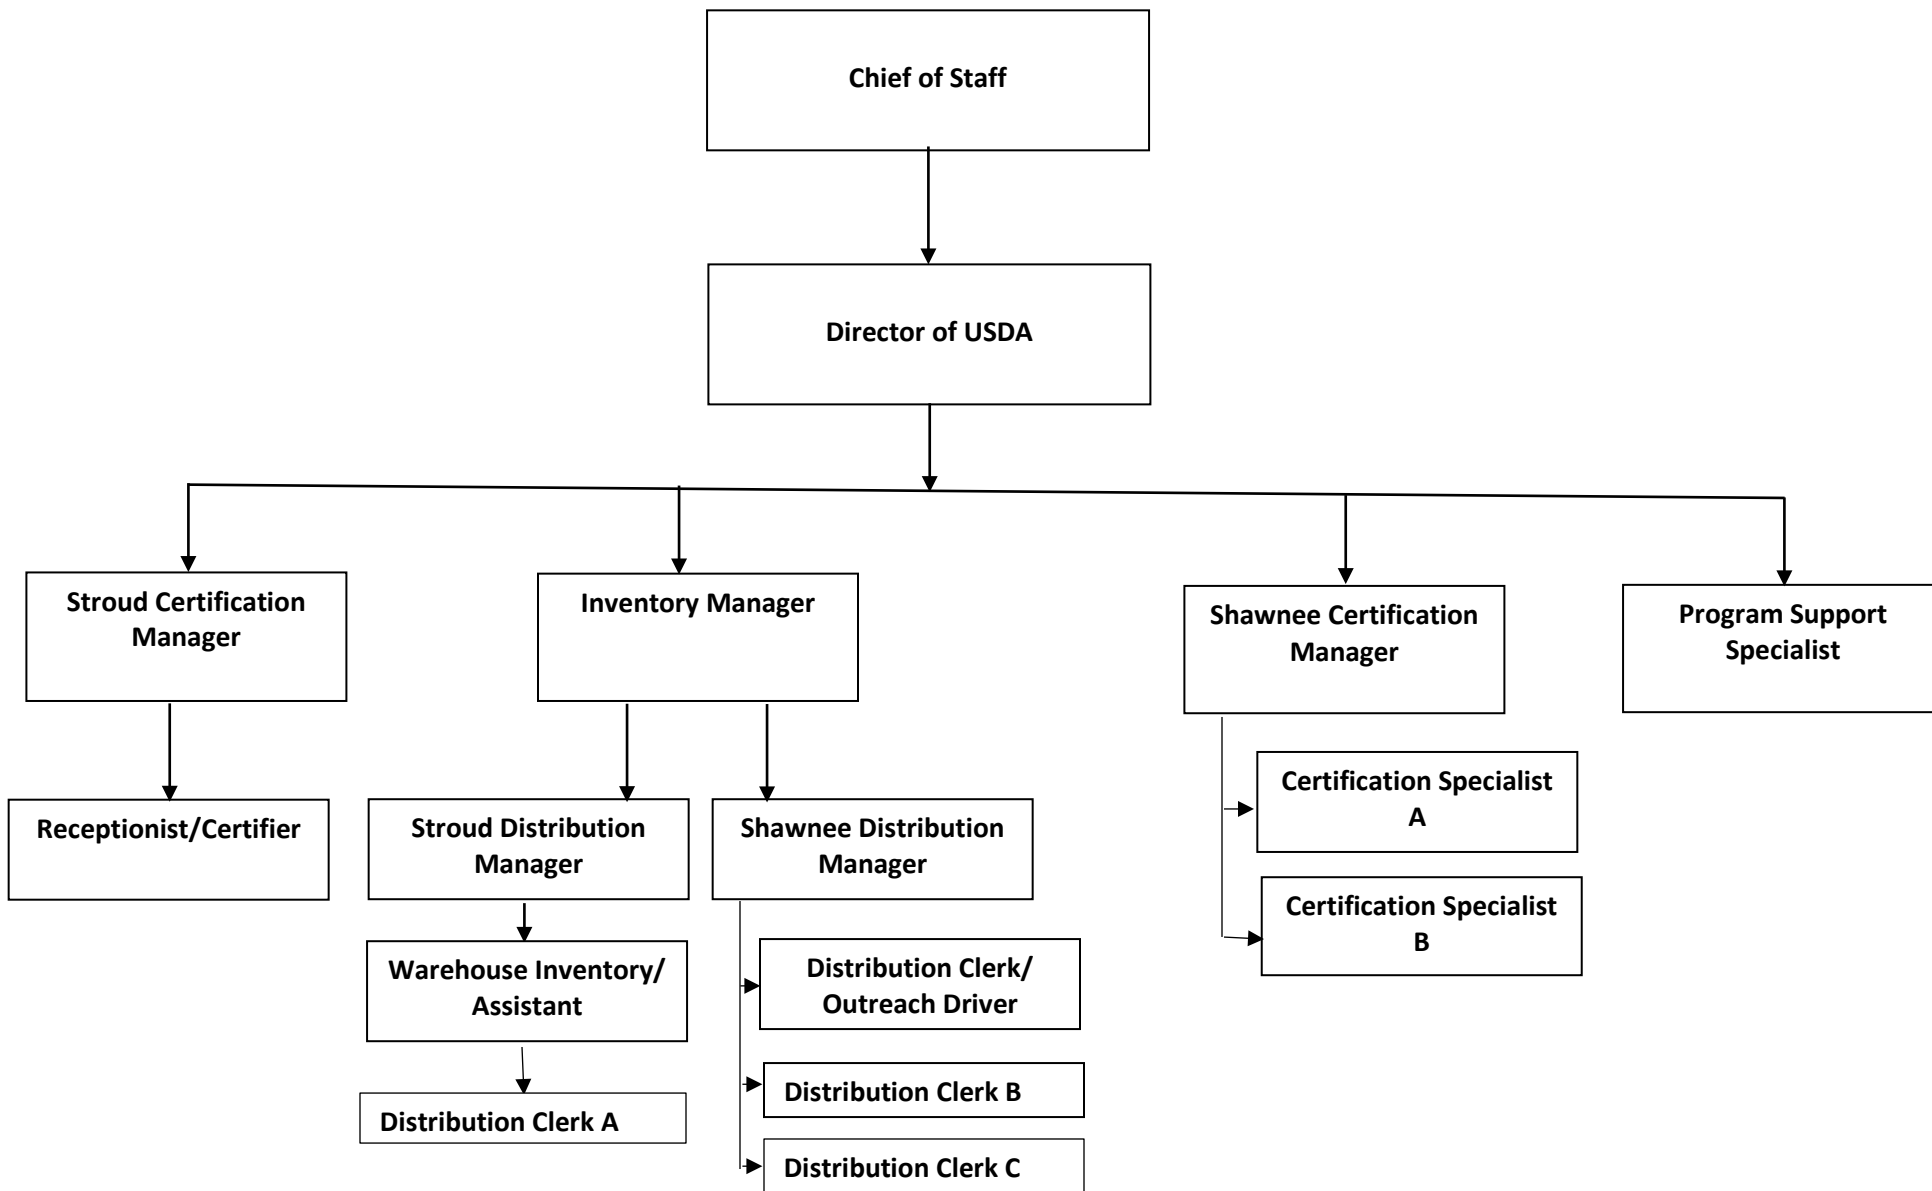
Chief of Staff

Director of USDA

Stroud Certification Manager

Inventory Manager

Shawnee Certification Manager

Program Support Specialist

Receptionist/Certifier

Stroud Distribution Manager

Shawnee Distribution Manager

Certification Specialist A

Certification Specialist B

Warehouse Inventory/ Assistant

Distribution Clerk/ Outreach Driver

Distribution Clerk A

Distribution Clerk B

Distribution Clerk C